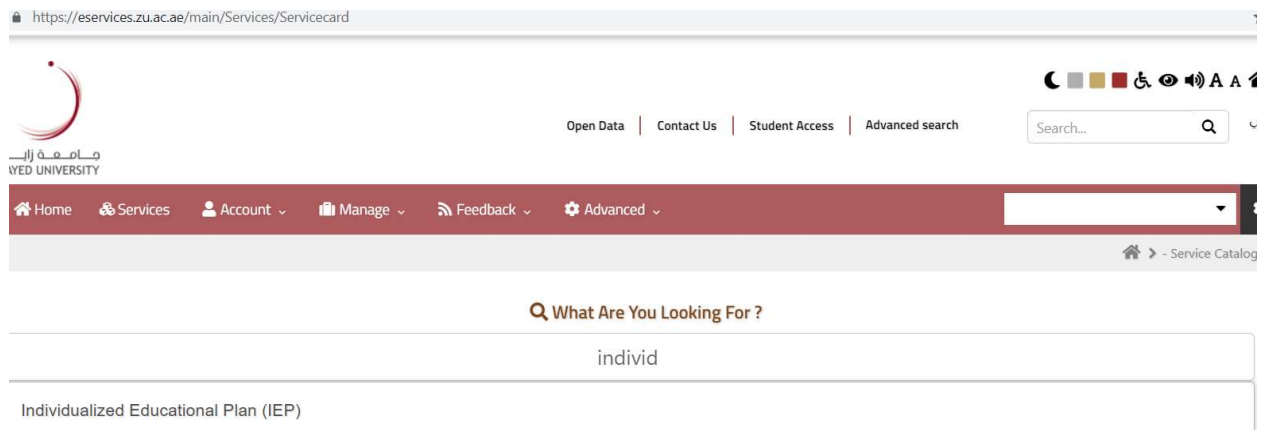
https://eservices.zu.ac.ae/main/Services/Servicecard

ـامـعـة زايـ
AYED UNIVERSITY

A A

Open Data | Contact Us | Student Access | Advanced search

Search...

Home Services Account Manage Feedback Advanced

> - Service Catalog

What Are You Looking For ?

individ

Individualized Educational Plan (IEP)